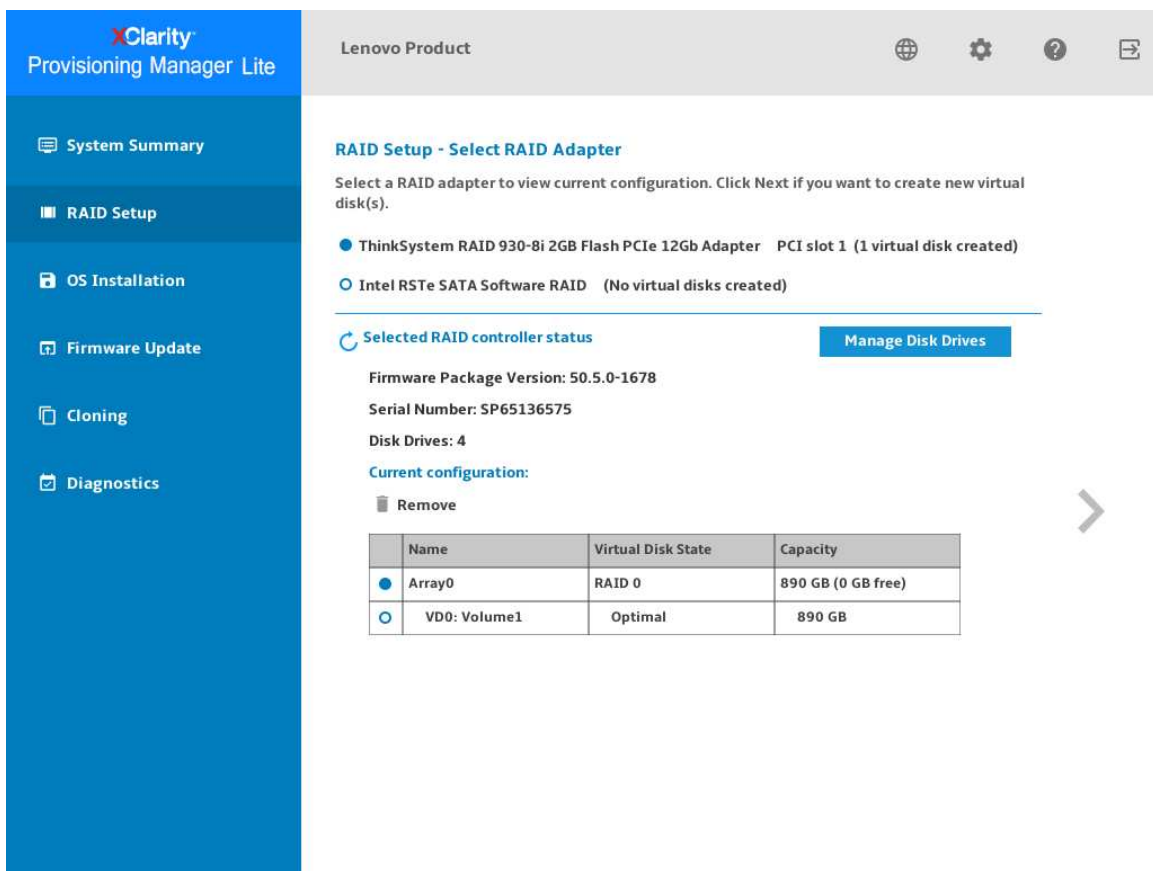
XClarity
Provisioning Manager Lite

Lenovo Product

System Summary

RAID Setup

OS Installation

Firmware Update

Cloning

Diagnostics

RAID Setup - Select RAID Adapter

Select a RAID adapter to view current configuration. Click Next if you want to create new virtual disk(s).

ThinkSystem RAID 930-8i 2GB Flash PCIe 12Gb Adapter PCI slot 1 (1 virtual disk created)

Intel RSTe SATA Software RAID (No virtual disks created)

Selected RAID controller status

Manage Disk Drives

Firmware Package Version: 50.5.0-1678

Serial Number: SP65136575

Disk Drives: 4

Current configuration:

Remove

| | Name | Virtual Disk State | Capacity |
|---|---|---|---|
| ● | Array0 | RAID 0 | 890 GB (0 GB free) |
| ○ | VD0: Volume1 | Optimal | 890 GB |